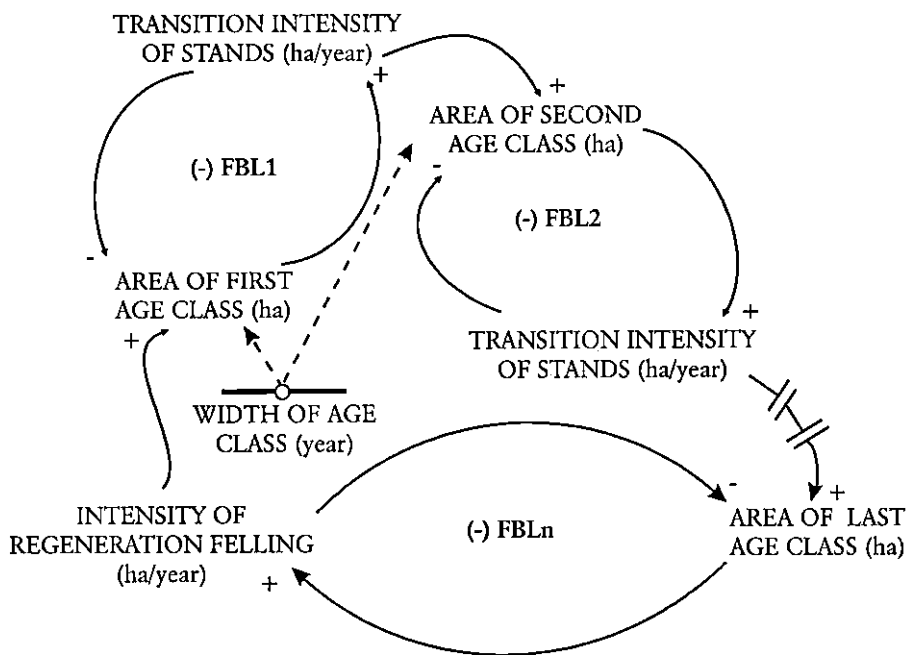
TRANSITION INTENSITY OF STANDS (ha/year)

+

+

AREA OF SECOND AGE CLASS (ha)

(-) FBL1

-

(-) FBL2

-

AREA OF FIRST AGE CLASS (ha)

+

+

TRANSITION INTENSITY OF STANDS (ha/year)

WIDTH OF AGE CLASS (year)

-

+

INTENSITY OF REGENERATION FELLING (ha/year)

(-) FBLn

AREA OF LAST AGE CLASS (ha)

+